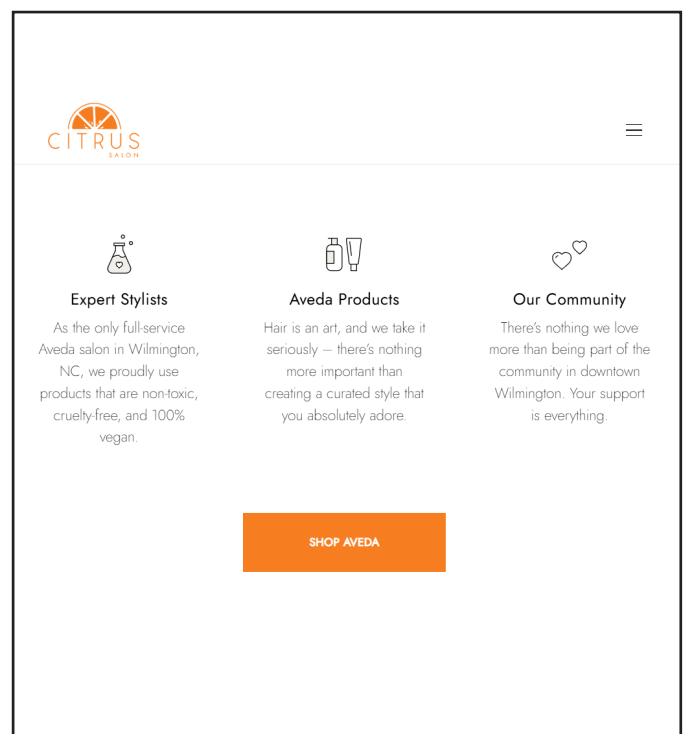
CITRUS
SALON

Expert Stylists

As the only full-service Aveda salon in Wilmington, NC, we proudly use products that are non-toxic, cruelty-free, and 100% vegan.

Aveda Products

Hair is an art, and we take it seriously — there's nothing more important than creating a curated style that you absolutely adore.

Our Community

There's nothing we love more than being part of the community in downtown Wilmington. Your support is everything.

SHOP AVEDA